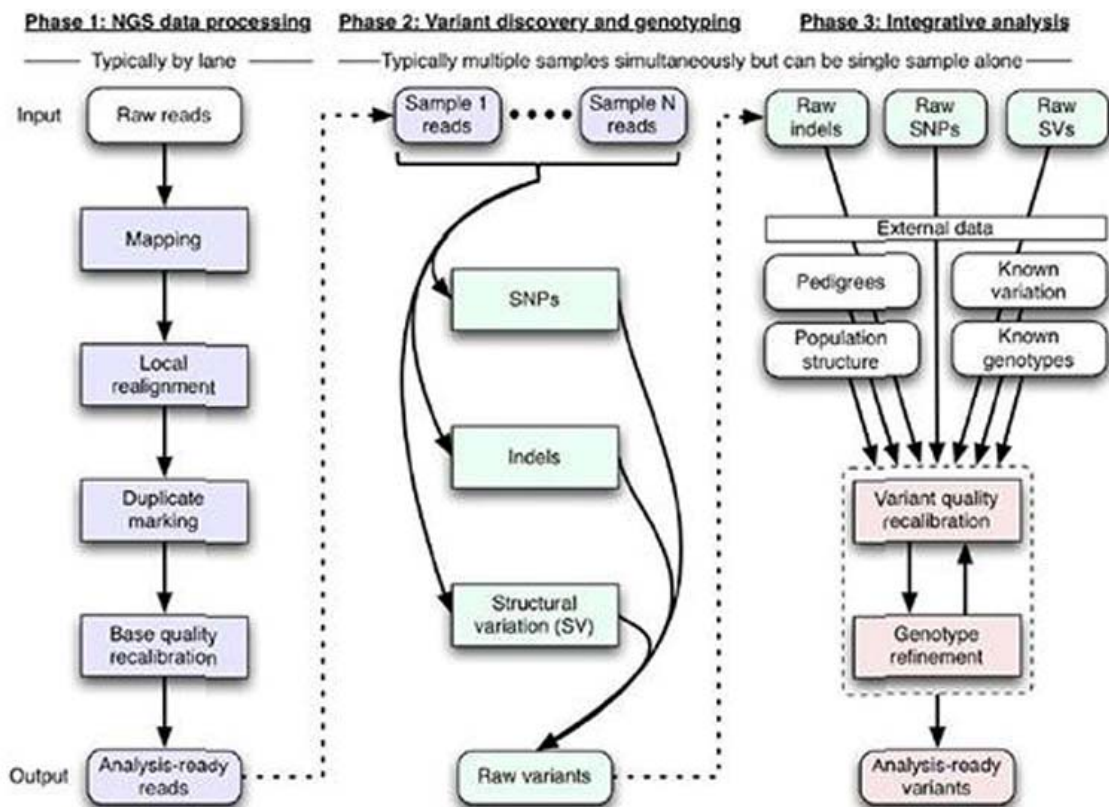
Phase 1: NGS data processing

Typically by lane

Input

Raw reads

Mapping

Local realignment

Duplicate marking

Base quality recalibration

Output

Analysis-ready reads

Phase 2: Variant discovery and genotyping

Typically multiple samples simultaneously but can be single sample alone

Sample 1 reads

Sample N reads

SNPs

Indels

Structural variation (SV)

Raw variants

Phase 3: Integrative analysis

Raw indels

Raw SNPs

Raw SVs

External data

Pedigrees

Known variation

Population structure

Known genotypes

Variant quality recalibration

Genotype refinement

Analysis-ready variants